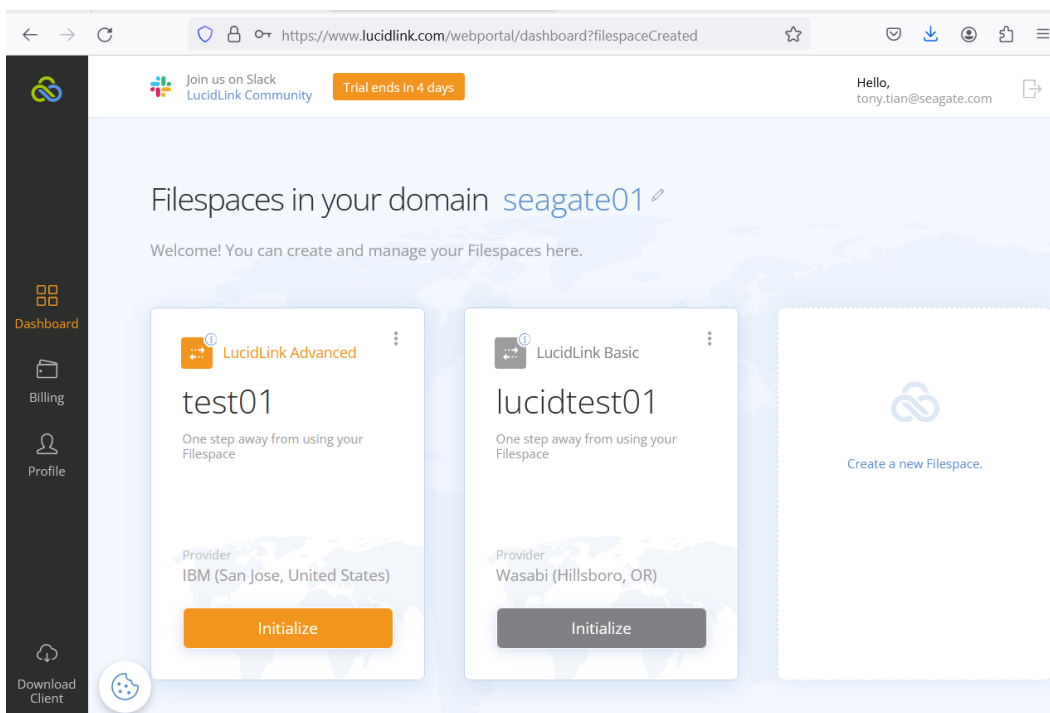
https://www.lucidlink.com/webportal/dashboard?filespaceCreated

Join us on Slack
LucidLink Community

Trial ends in 4 days

Hello,
tony.tian@seagate.com

Filespaces in your domain seagate01

Welcome! You can create and manage your Filespaces here.

Dashboard

Billing

Profile

LucidLink Advanced

test01

One step away from using your Filespace

Provider
IBM (San Jose, United States)

Initialize

LucidLink Basic

lucidtest01

One step away from using your Filespace

Provider
Wasabi (Hillsboro, OR)

Initialize

Create a new Filespace.

Download Client